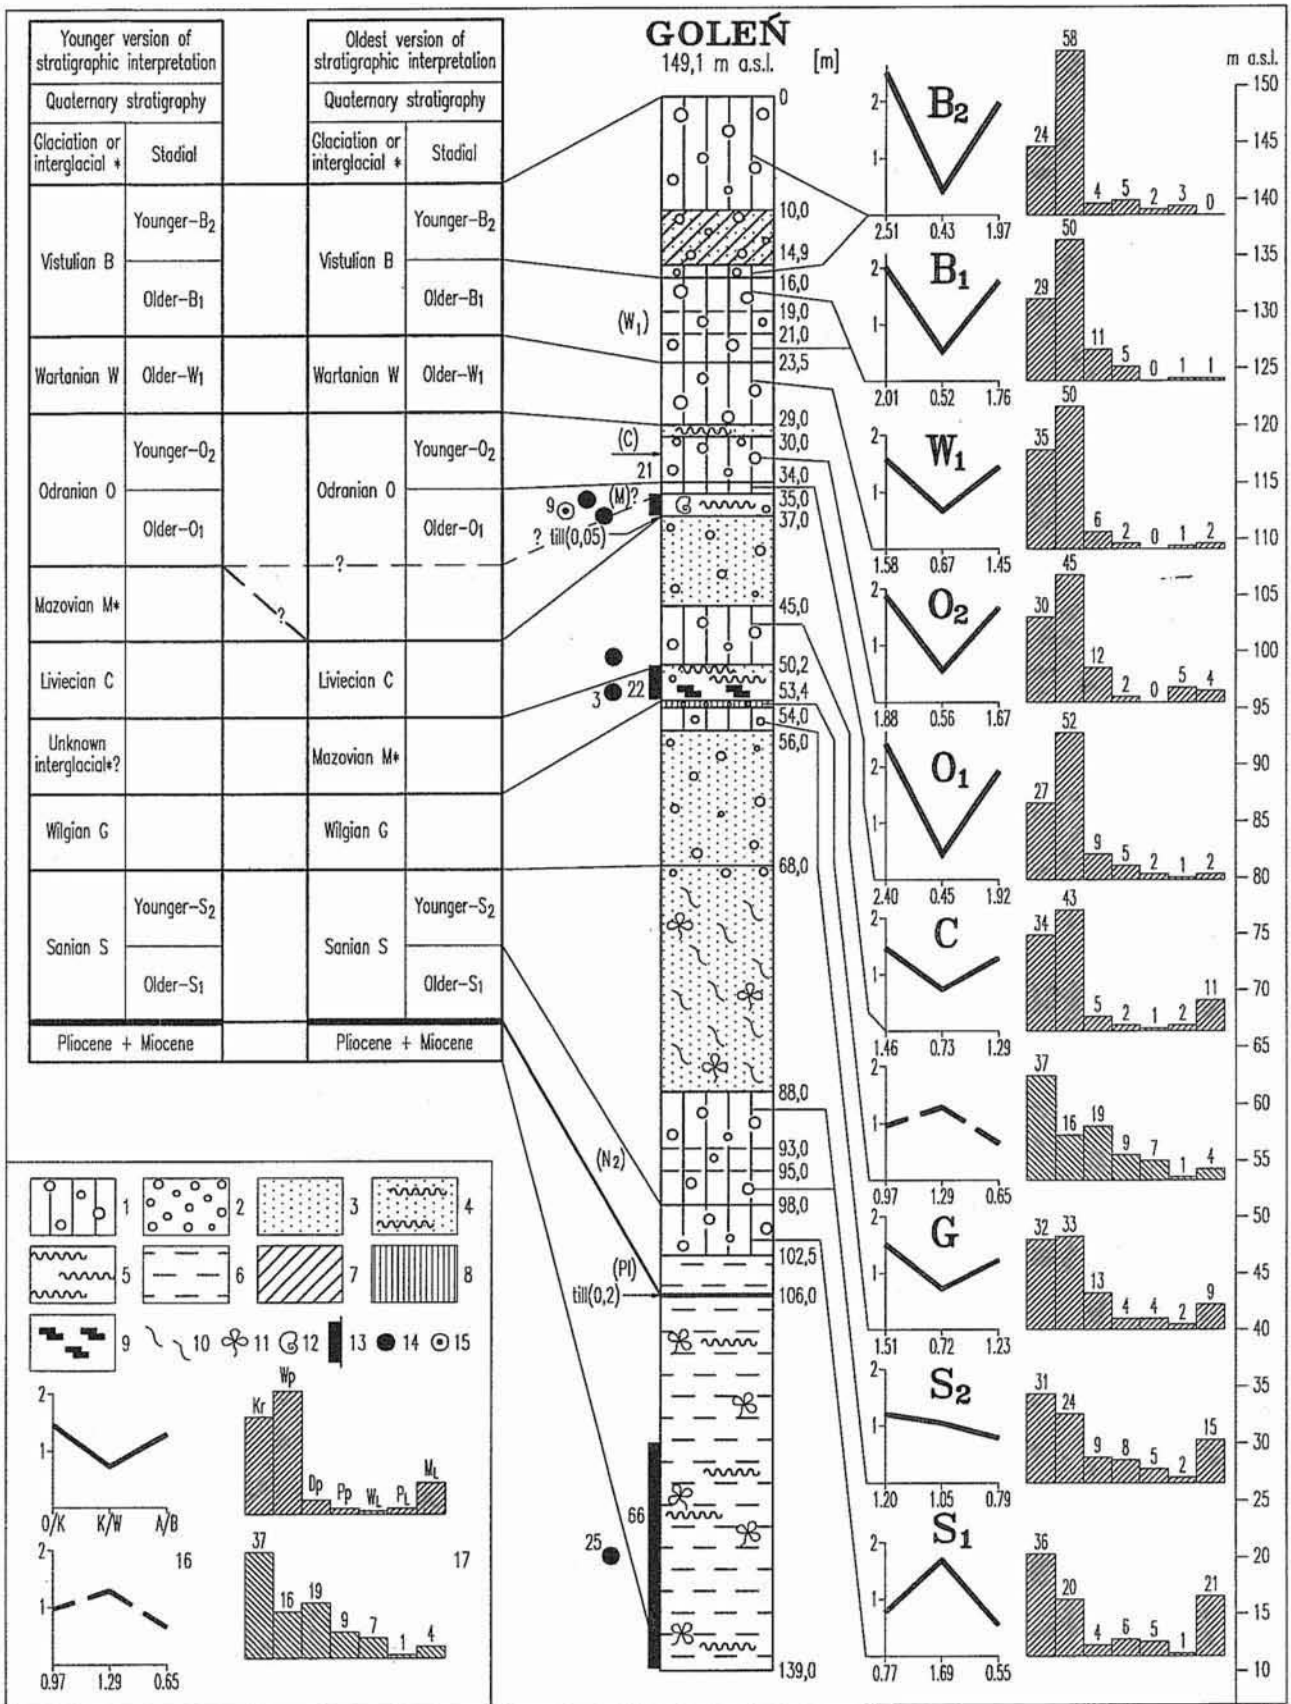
| Younger version of stratigraphic interpretation | |
|---|---|
| Quaternary stratigraphy | |
| Glaciation or interglacial * | Stadial |
| Vistulian B | Younger-$B_2$ |
| | Older-$B_1$ |
| Wartanian W | Older-$W_1$ |
| Odranian O | Younger-$O_2$ |
| | Older-$O_1$ |
| Mazovian M* | |
| Liviecian C | |
| Unknown interglacial*? | |
| Wilgian G | |
| Sanian S | Younger-$S_2$ |
| | Older-$S_1$ |
| Pliocene + Miocene | |

| Oldest version of stratigraphic interpretation | |
|---|---|
| Quaternary stratigraphy | |
| Glaciation or interglacial * | Stadial |
| Vistulian B | Younger-$B_2$ |
| | Older-$B_1$ |
| Wartanian W | Older-$W_1$ |
| Odranian O | Younger-$O_2$ |
| | Older-$O_1$ |
| Liviecian C | |
| Mazovian M* | |
| Wilgian G | |
| Sanian S | Younger-$S_2$ |
| | Older-$S_1$ |
| Pliocene + Miocene | |

?
?

GOLEŃ
149,1 m a.s.l. [m]

0
10,0
14,9
16,0
19,0
21,0
23,5
29,0
30,0
34,0
35,0
37,0
45,0
50,2
53,4
54,0
56,0
68,0
88,0
93,0
95,0
98,0
102,5
106,0
139,0

($W_1$)
(C)
21
9
(M)?
? till(0,05)
3
22
($N_2$)
(Pl)
till(0,2)
66
25

$B_2$ 2 1 2.51 0.43 1.97
$B_1$ 2 1 2.01 0.52 1.76
$W_1$ 2 1 1.58 0.67 1.45
$O_2$ 2 1 1.88 0.56 1.67
$O_1$ 2 1 2.40 0.45 1.92
C 2 1 1.46 0.73 1.29
2 1 0.97 1.29 0.65
G 2 1 1.51 0.72 1.23
$S_2$ 2 1 1.20 1.05 0.79
$S_1$ 2 1 0.77 1.69 0.55

24 58 4 5 2 3 0
29 50 11 5 0 1 1
35 50 6 2 0 1 2
30 45 12 2 0 5 4
27 52 9 5 2 1 2
34 43 5 2 1 2 11
37 16 19 9 7 1 4
32 33 13 4 4 2 9
31 24 9 8 5 2 15
36 20 4 6 5 1 21

m a.s.l.
150 145 140 135 130 125 120 115 110 105 100 95 90 85 80 75 70 65 60 55 50 45 40 35 30 25 20 15 10

1 2 3 4 5 6 7 8 9 10 11 12 13 14 15

2 1 O/K K/W A/B
Kr Wp Dp Pp $W_L$ $P_L$ $M_L$
2 1 16 0.97 1.29 0.65
37 16 19 9 7 1 4 17